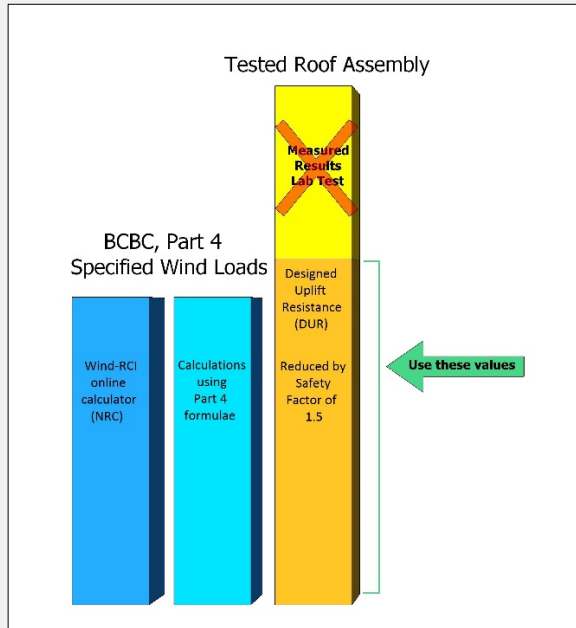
Tested Roof Assembly

Measured Results Lab Test

BCBC, Part 4
Specified Wind Loads

Designed Uplift Resistance (DUR)

Reduced by Safety Factor of 1.5

Use these values

Wind-RCI online calculator (NRC)

Calculations using Part 4 formulae